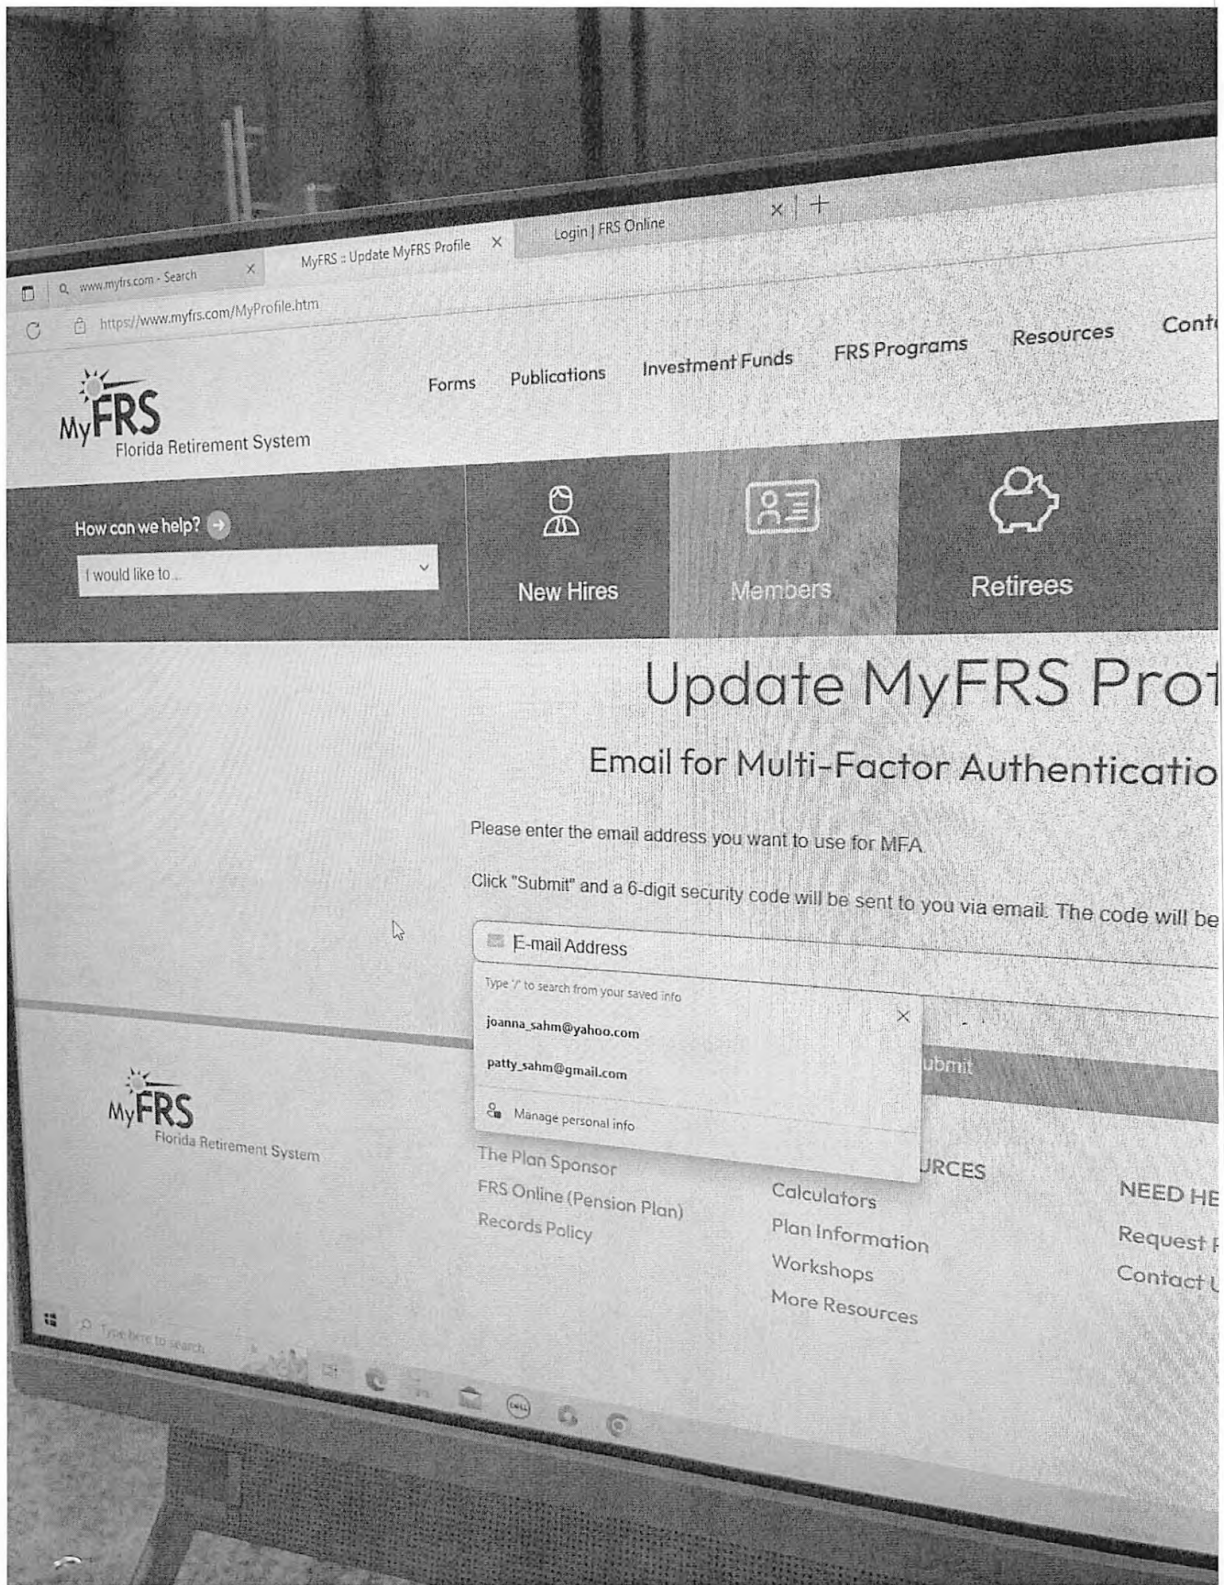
www.myfrs.com - Search
MyFRS :: Update MyFRS Profile
Login | FRS Online
https://www.myfrs.com/MyProfile.htm

MyFRS Florida Retirement System

Forms Publications Investment Funds FRS Programs Resources Cont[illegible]

How can we help?
I would like to...

New Hires
Members
Retirees

Update MyFRS Pro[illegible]

Email for Multi-Factor Authenticatio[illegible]

Please enter the email address you want to use for MFA.

Click "Submit" and a 6-digit security code will be sent to you via email. The code will be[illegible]

E-mail Address
Type '/' to search from your saved info
joanna_sahm@yahoo.com
patty_sahm@gmail.com
Manage personal info

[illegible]ubmit

MyFRS Florida Retirement System

The Plan Sponsor
FRS Online (Pension Plan)
Records Policy

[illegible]URCES
Calculators
Plan Information
Workshops
More Resources

NEED HE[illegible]
Request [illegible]
Contact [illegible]

Type here to search